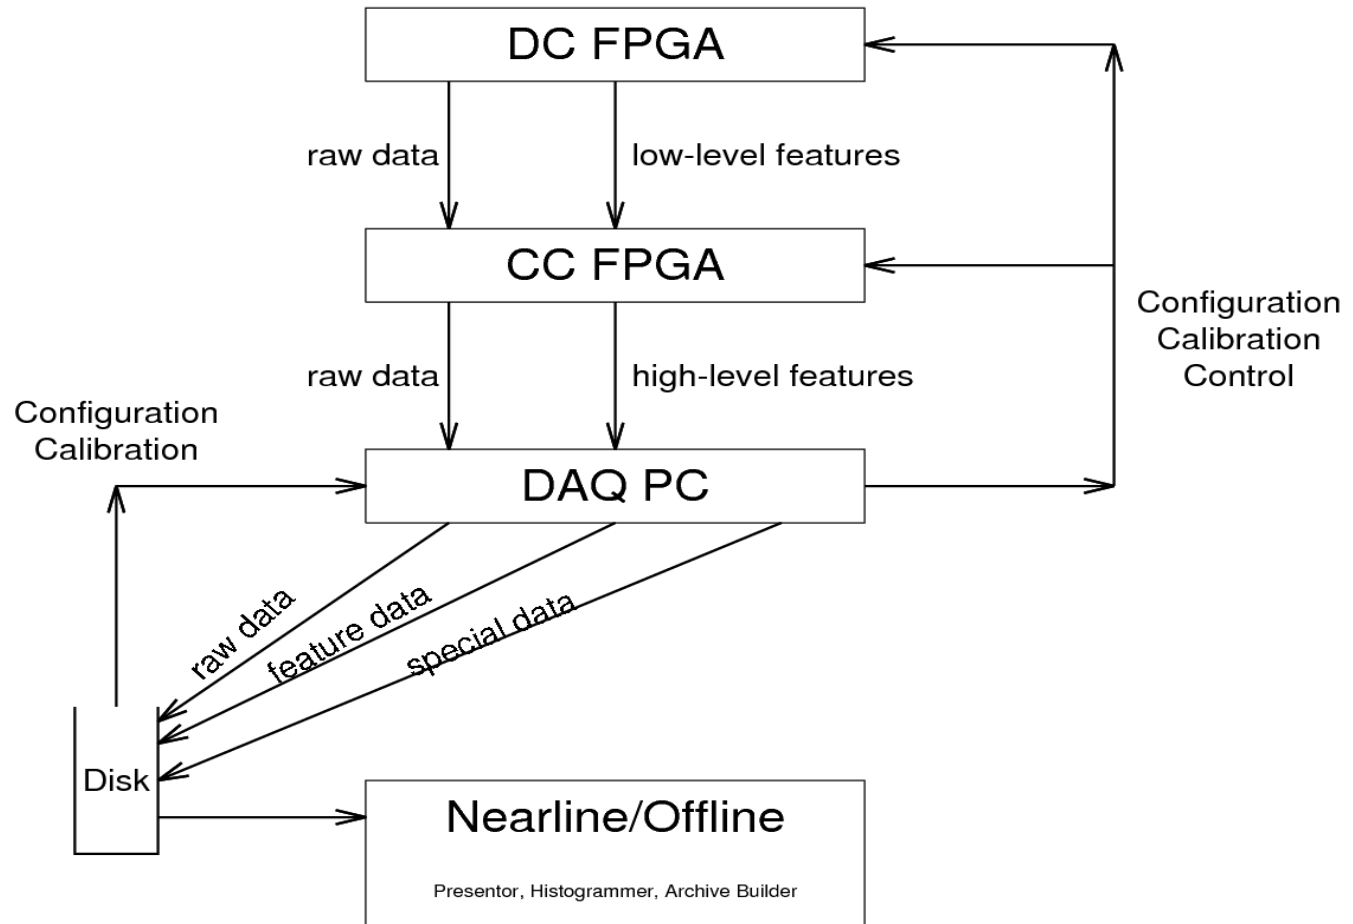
DC FPGA

raw data

low-level features

CC FPGA

Configuration
Calibration
Control

raw data

high-level features

Configuration
Calibration

DAQ PC

raw data

feature data

special data

Disk

Nearline/Offline

Presentor, Histogrammer, Archive Builder